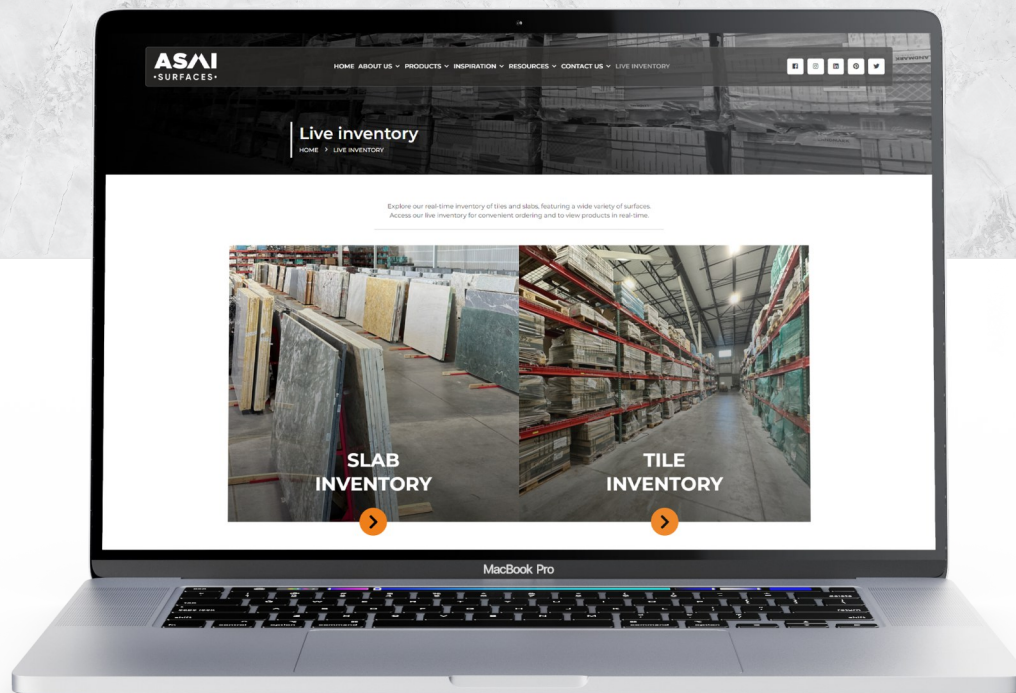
ASMI
•SURFACES•

HOME ABOUT US PRODUCTS INSPIRATION RESOURCES CONTACT US LIVE INVENTORY

Live inventory
HOME > LIVE INVENTORY

Explore our real-time inventory of tiles and slabs, featuring a wide variety of surfaces. Access our live inventory for convenient ordering and to view products in real-time.

SLAB INVENTORY

TILE INVENTORY

MacBook Pro